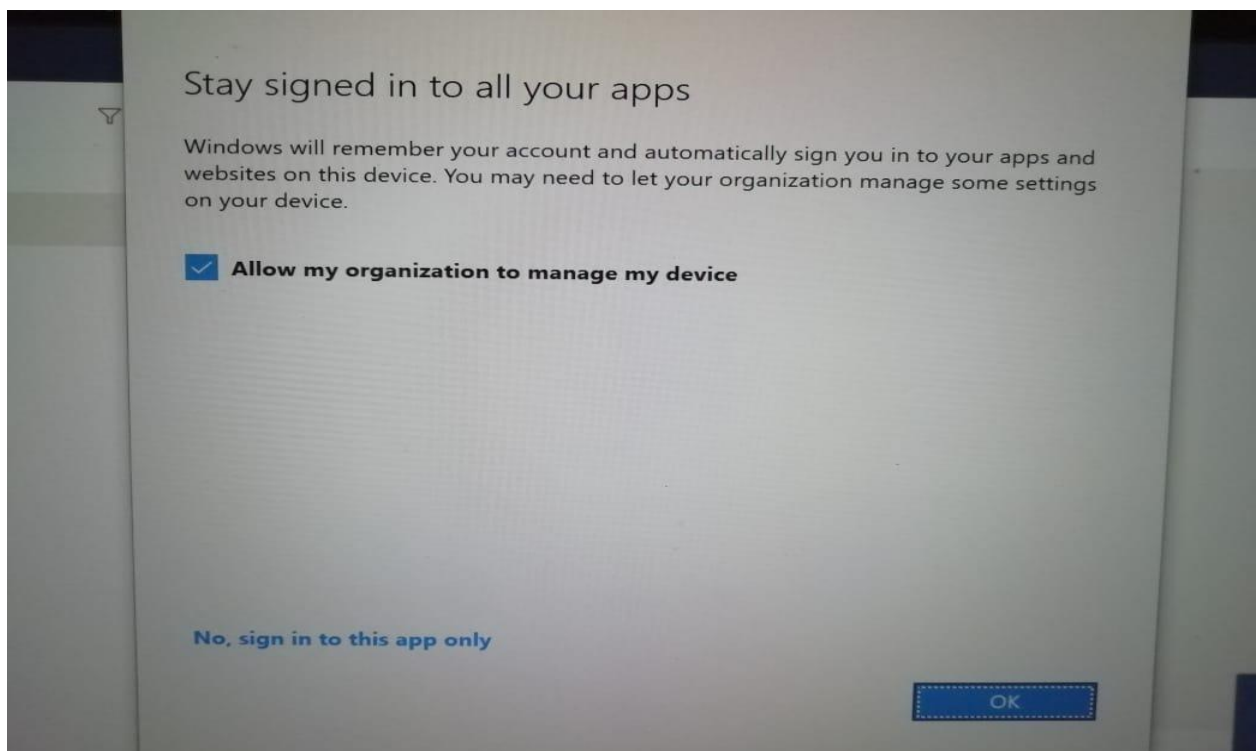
Stay signed in to all your apps

Windows will remember your account and automatically sign you in to your apps and websites on this device. You may need to let your organization manage some settings on your device.

Allow my organization to manage my device

No, sign in to this app only

OK